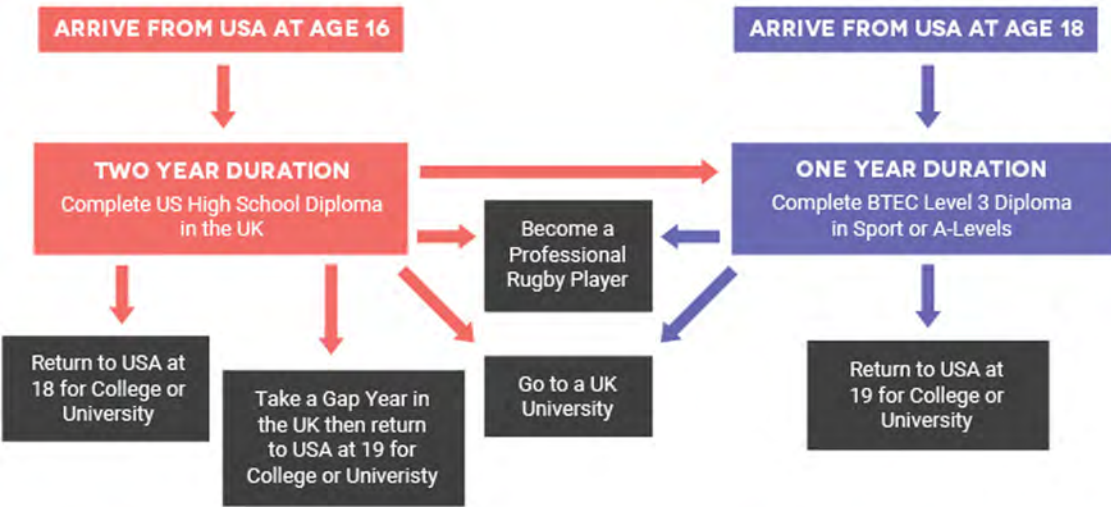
ARRIVE FROM USA AT AGE 16

ARRIVE FROM USA AT AGE 18

TWO YEAR DURATION
Complete US High School Diploma in the UK

ONE YEAR DURATION
Complete BTEC Level 3 Diploma in Sport or A-Levels

Become a Professional Rugby Player

Return to USA at 18 for College or University

Take a Gap Year in the UK then return to USA at 19 for College or Univeristy

Go to a UK University

Return to USA at 19 for College or University